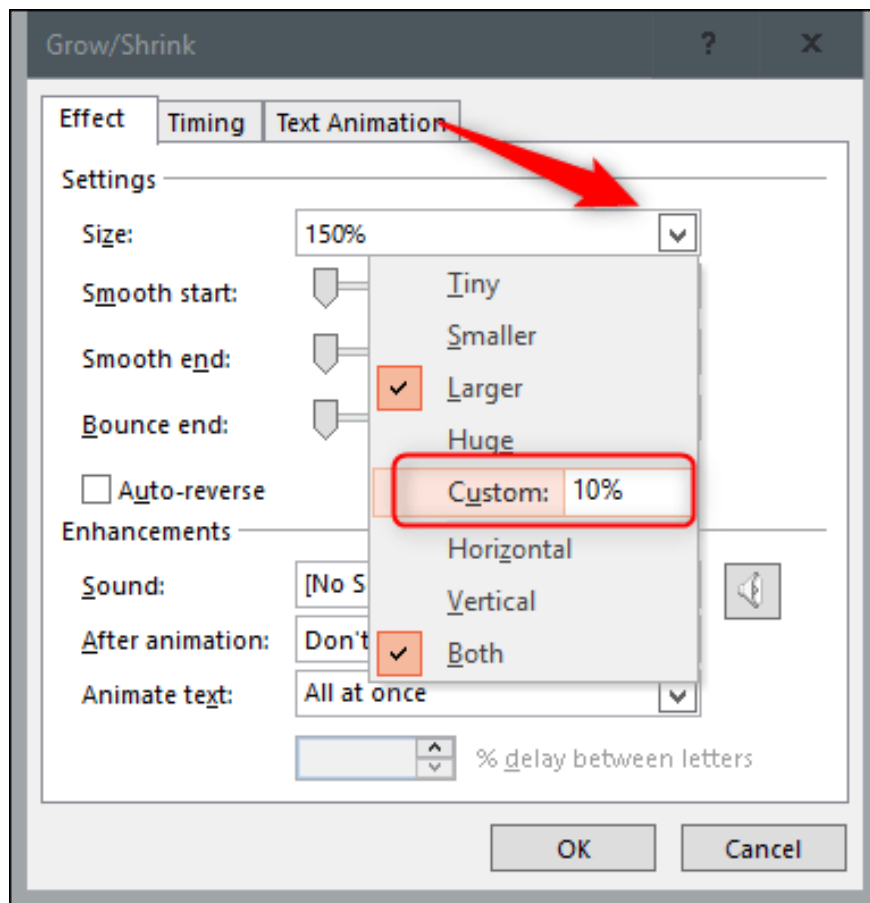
Grow/Shrink ? ✕

Effect | Timing | Text Animation

Settings

Size: 150%

Smooth start:

Smooth end:

Bounce end:

Auto-reverse

Enhancements

Sound: [No S

After animation: Don't

Animate text: All at once

% delay between letters

Tiny
Smaller
✔ Larger
Huge
Custom: 10%
Horizontal
Vertical
✔ Both

OK Cancel